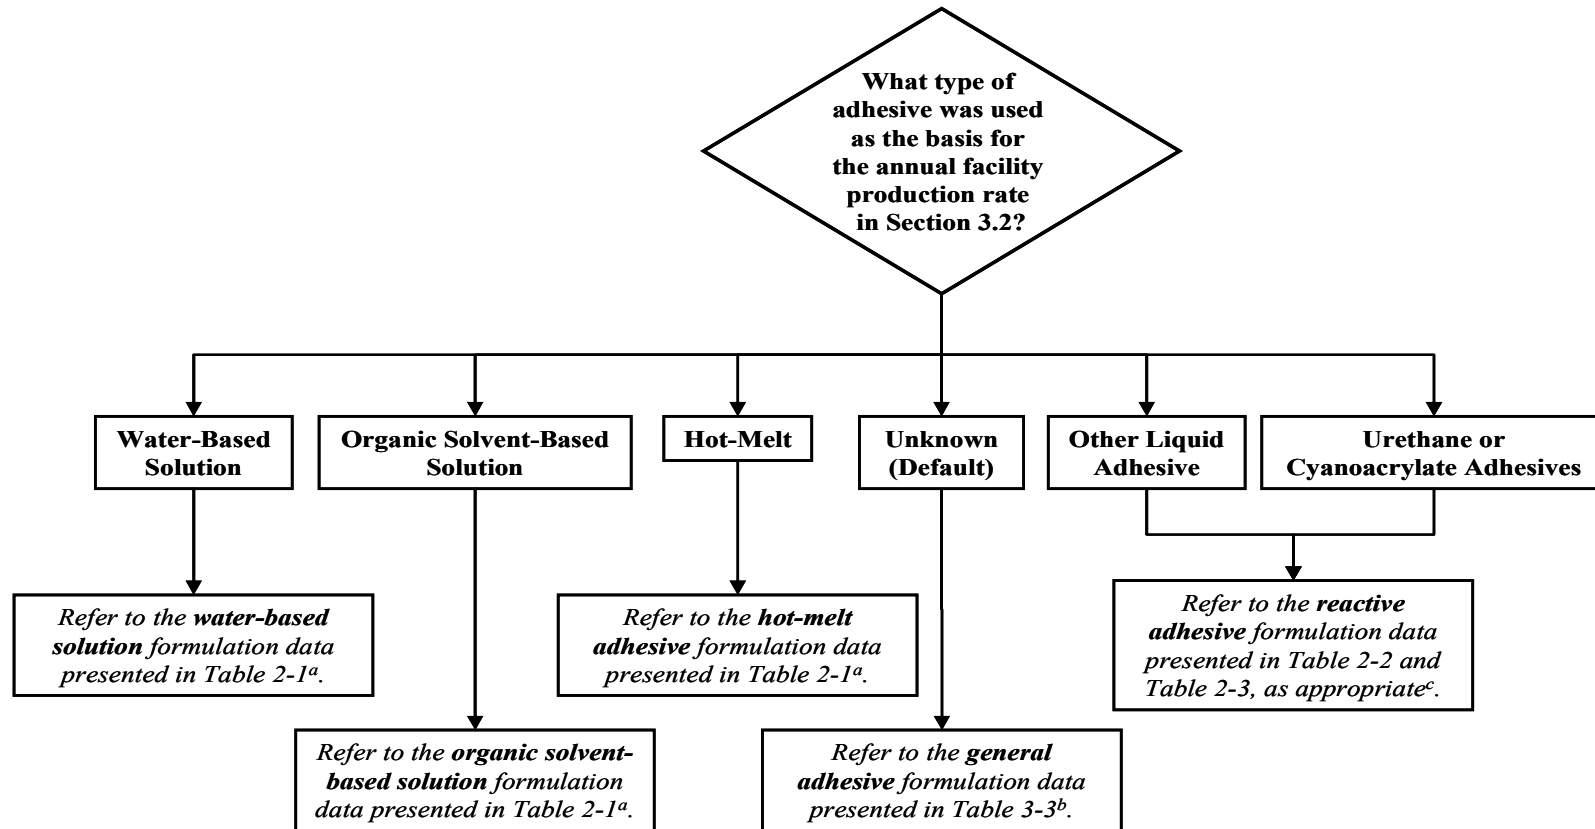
What type of adhesive was used as the basis for the annual facility production rate in Section 3.2?

Water-Based Solution

Organic Solvent-Based Solution

Hot-Melt

Unknown (Default)

Other Liquid Adhesive

Urethane or Cyanoacrylate Adhesives

Refer to the ***water-based solution*** *formulation data presented in Table 2-1*$^a$.

Refer to the ***hot-melt adhesive*** *formulation data presented in Table 2-1*$^a$.

Refer to the ***reactive adhesive*** *formulation data presented in Table 2-2 and Table 2-3, as appropriate*$^c$.

Refer to the ***organic solvent-based solution*** *formulation data presented in Table 2-1*$^a$.

Refer to the ***general adhesive*** *formulation data presented in Table 3-3*$^b$.